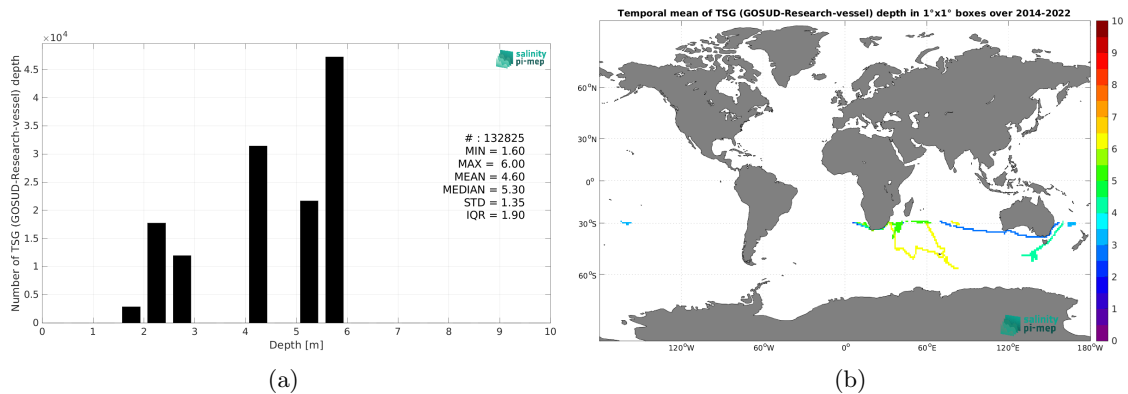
$\times10^4$

salinity pi-mep

4.5
4
3.5
3
2.5
2
1.5
1
0.5
0

Number of TSG (GOSUD-Research-vessel) depth

# : 132825
MIN = 1.60
MAX = 6.00
MEAN = 4.60
MEDIAN = 5.30
STD = 1.35
IQR = 1.90

0 1 2 3 4 5 6 7 8 9 10

Depth [m]

(a)

Temporal mean of TSG (GOSUD-Research-vessel) depth in 1°x1° boxes over 2014-2022

60°N
30°N
0°
30°S
60°S

120°W 60°W 0° 60°E 120°E 180°W

salinity pi-mep

10
9
8
7
6
5
4
3
2
1
0

(b)